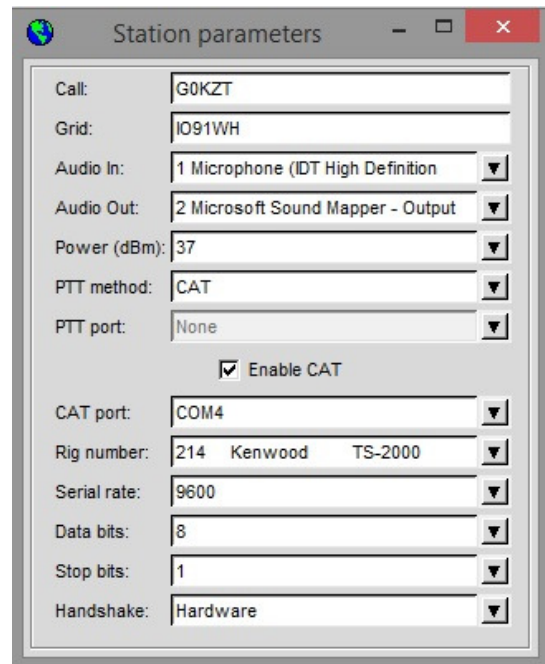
Station parameters

Call: G0KZT
Grid: IO91WH
Audio In: 1 Microphone (IDT High Definition
Audio Out: 2 Microsoft Sound Mapper - Output
Power (dBm): 37
PTT method: CAT
PTT port: None

Enable CAT

CAT port: COM4
Rig number: 214 Kenwood TS-2000
Serial rate: 9600
Data bits: 8
Stop bits: 1
Handshake: Hardware